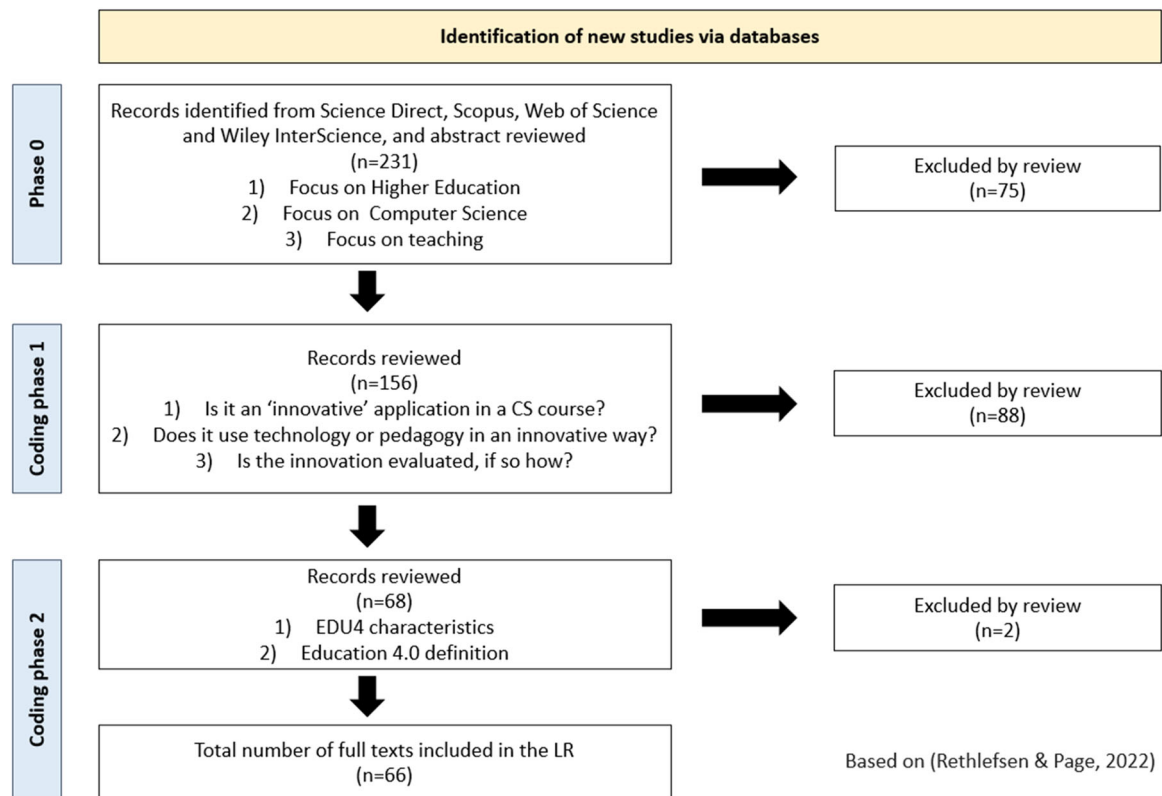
Identification of new studies via databases

Phase 0

Records identified from Science Direct, Scopus, Web of Science and Wiley InterScience, and abstract reviewed
(n=231)
1) Focus on Higher Education
2) Focus on Computer Science
3) Focus on teaching

Excluded by review
(n=75)

Coding phase 1

Records reviewed
(n=156)
1) Is it an 'innovative' application in a CS course?
2) Does it use technology or pedagogy in an innovative way?
3) Is the innovation evaluated, if so how?

Excluded by review
(n=88)

Coding phase 2

Records reviewed
(n=68)
1) EDU4 characteristics
2) Education 4.0 definition

Excluded by review
(n=2)

Total number of full texts included in the LR
(n=66)

Based on (Rethlefsen & Page, 2022)